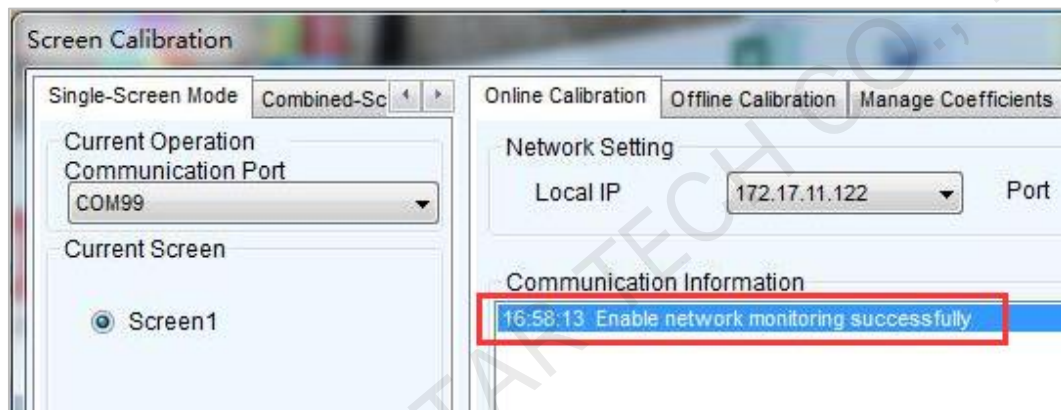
Screen Calibration

Single-Screen Mode | Combined-Sc

Current Operation
Communication Port
COM99

Current Screen

Screen1

Online Calibration | Offline Calibration | Manage Coefficients

Network Setting
Local IP 172.17.11.122 Port

Communication Information
16:58:13 Enable network monitoring successfully

STARTECH CO.,